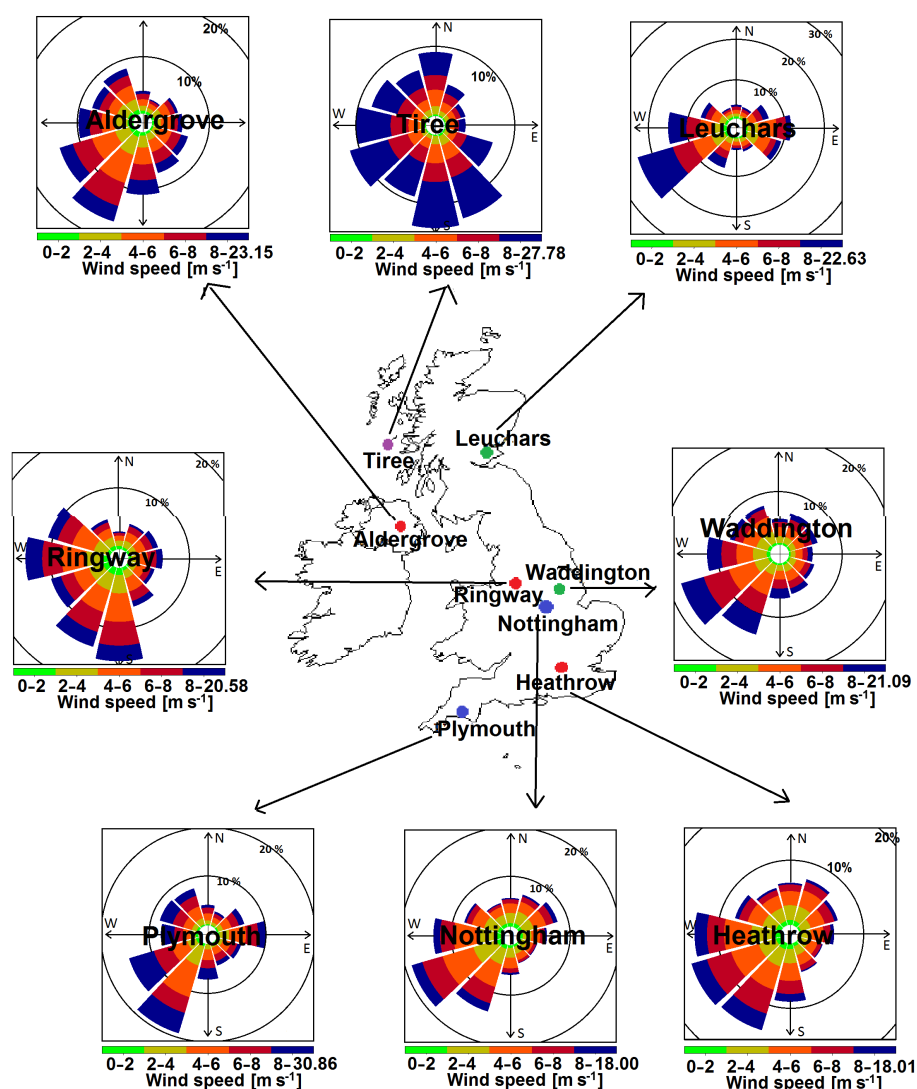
20%
10%
Aldergrove
0-2 2-4 4-6 6-8 8-23.15
Wind speed [m s$^{-1}$]

N
10%
W
Tiree
E
S
0-2 2-4 4-6 6-8 8-27.78
Wind speed [m s$^{-1}$]

N
30 %
20 %
10 %
W
Leuchars
E
S
0-2 2-4 4-6 6-8 8-22.63
Wind speed [m s$^{-1}$]

N
20 %
10 %
W
Ringway
E
S
0-2 2-4 4-6 6-8 8-20.58
Wind speed [m s$^{-1}$]

Leuchars
Tiree
Aldergrove
Waddington
Ringway
Nottingham
Heathrow
Plymouth

N
20 %
10 %
W
Waddington
E
S
0-2 2-4 4-6 6-8 8-21.09
Wind speed [m s$^{-1}$]

N
20 %
10 %
W
Plymouth
E
S
0-2 2-4 4-6 6-8 8-30.86
Wind speed [m s$^{-1}$]

N
20 %
10 %
W
Nottingham
E
S
0-2 2-4 4-6 6-8 8-18.00
Wind speed [m s$^{-1}$]

N
20%
10%
W
Heathrow
E
S
0-2 2-4 4-6 6-8 8-18.01
Wind speed [m s$^{-1}$]